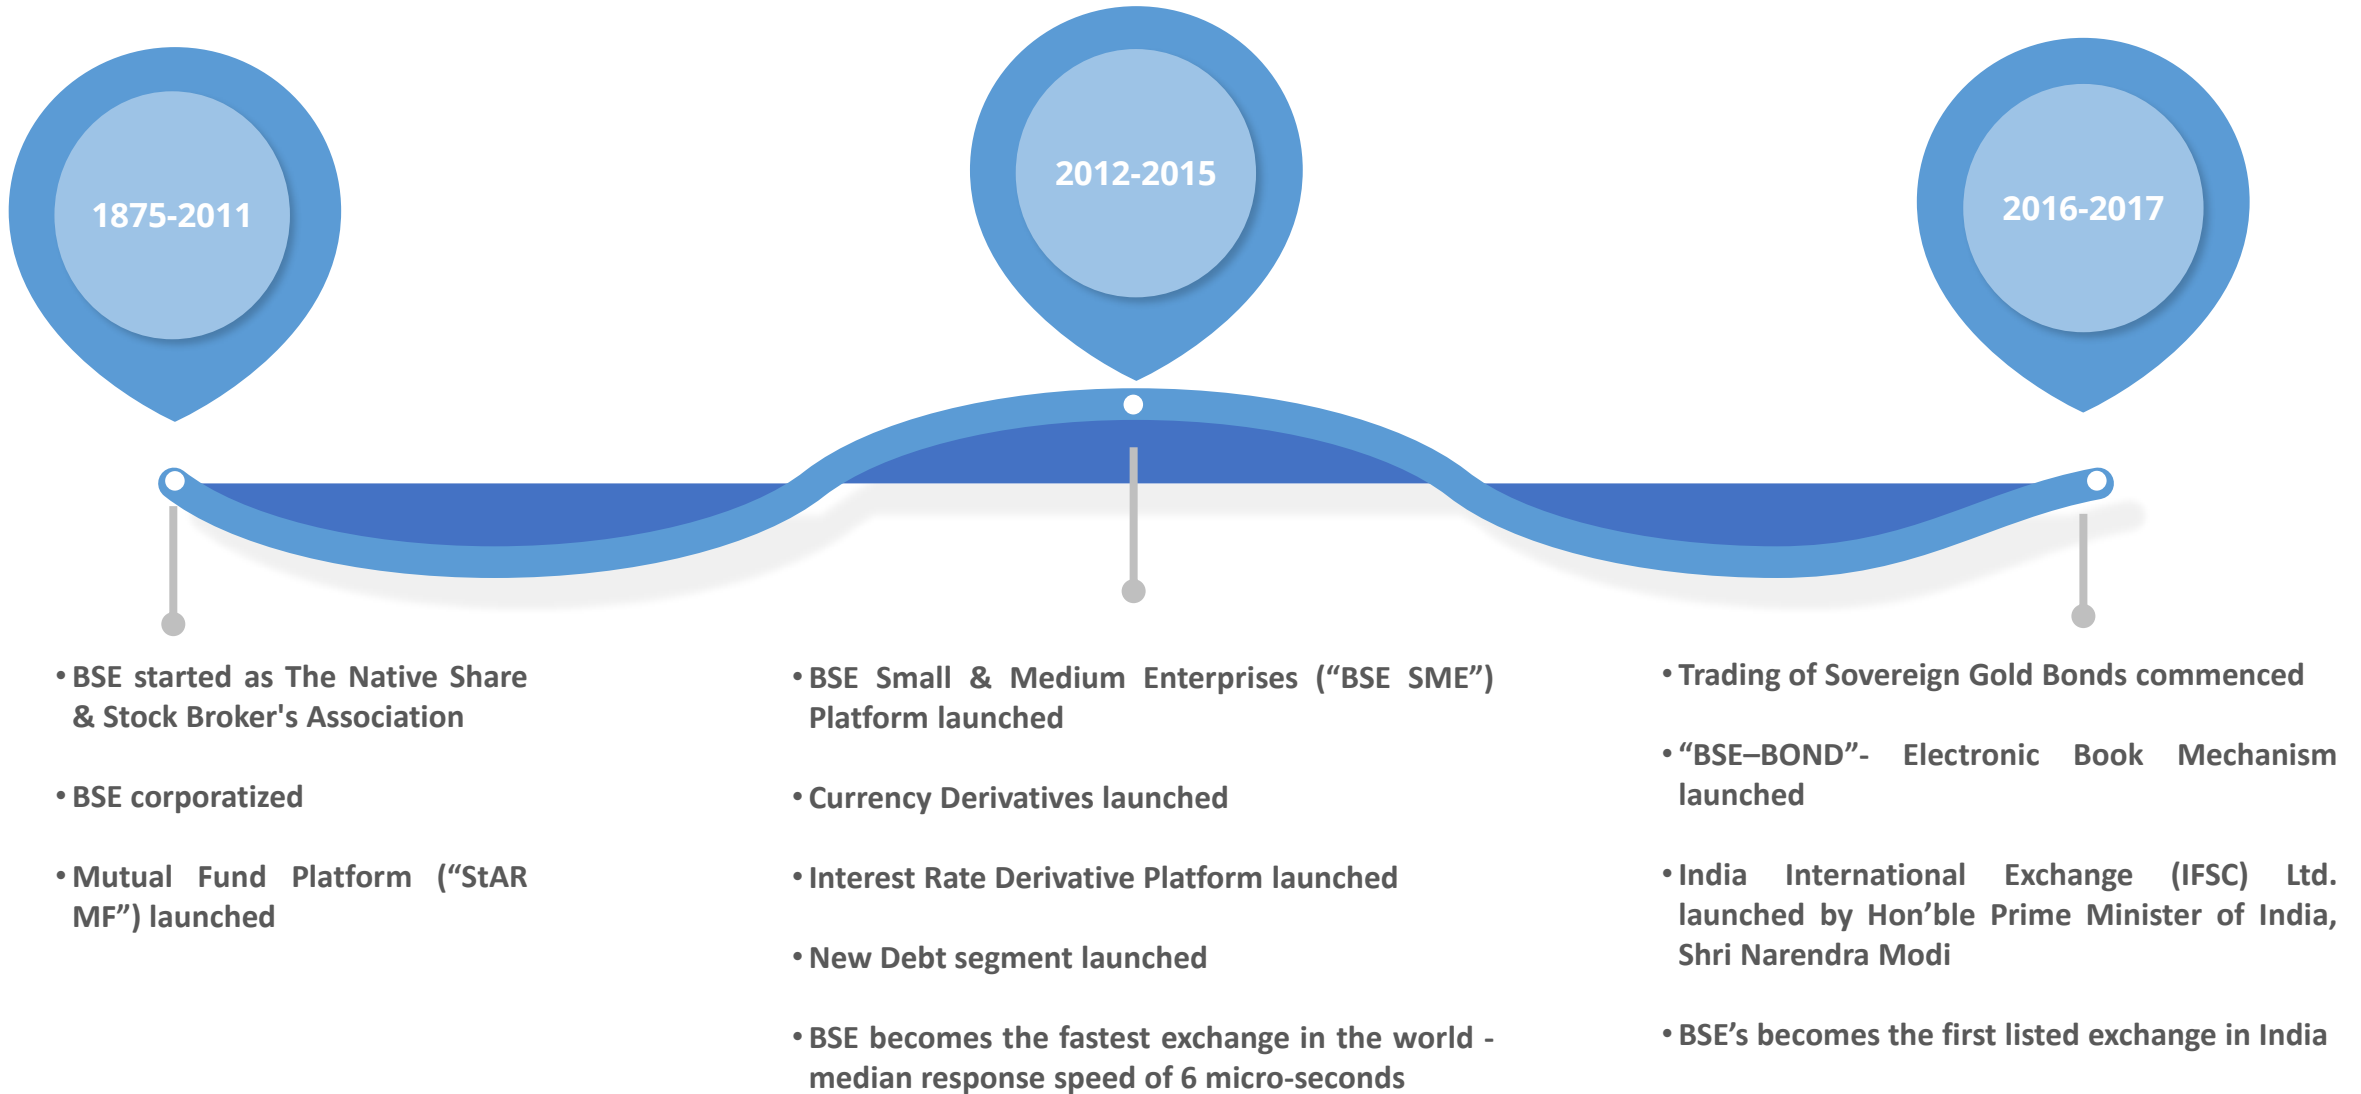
1875-2011

2012-2015

2016-2017

• BSE started as The Native Share & Stock Broker's Association

• BSE corporatized

• Mutual Fund Platform (“StAR MF”) launched

• BSE Small & Medium Enterprises (“BSE SME”) Platform launched

• Currency Derivatives launched

• Interest Rate Derivative Platform launched

• New Debt segment launched

• BSE becomes the fastest exchange in the world - median response speed of 6 micro-seconds

• Trading of Sovereign Gold Bonds commenced

• “BSE–BOND”- Electronic Book Mechanism launched

• India International Exchange (IFSC) Ltd. launched by Hon’ble Prime Minister of India, Shri Narendra Modi

• BSE’s becomes the first listed exchange in India